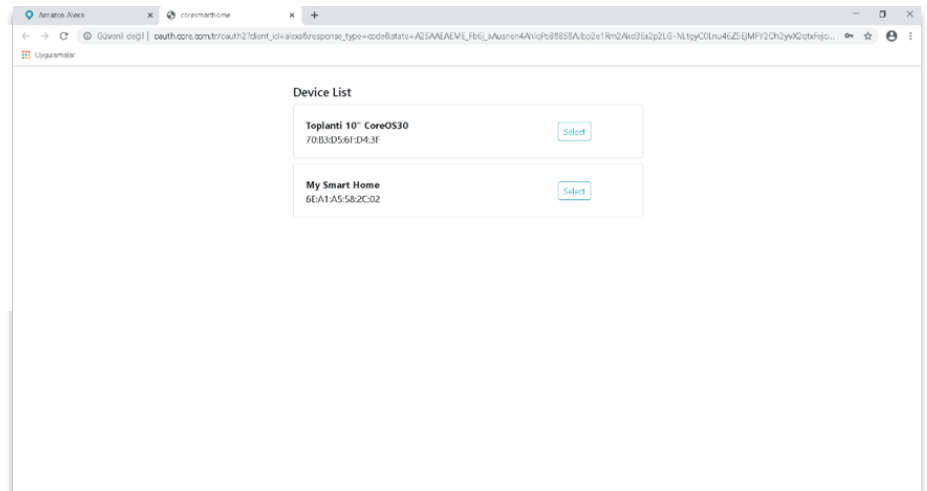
Amazon Alexa ×
coresmarthome ×
+

Güvenli değil | oauth.core.com.tr/oauth2?client_id=alexa&response_type=code&state=A2SAAEAEME_Fb6j_sAusnen4AnlcPc858S8A/bo2e1Rm2Aed3Ea2p2LG-NLtgyC0Lnu4GZSEjMFY2Oh2ywX2otxFejo...

Uygulamalar

Device List

Toplanti 10" CoreOS30
70:B3:D5:6F:D4:3F
Select

My Smart Home
6E:A1:A5:58:2C:02
Select